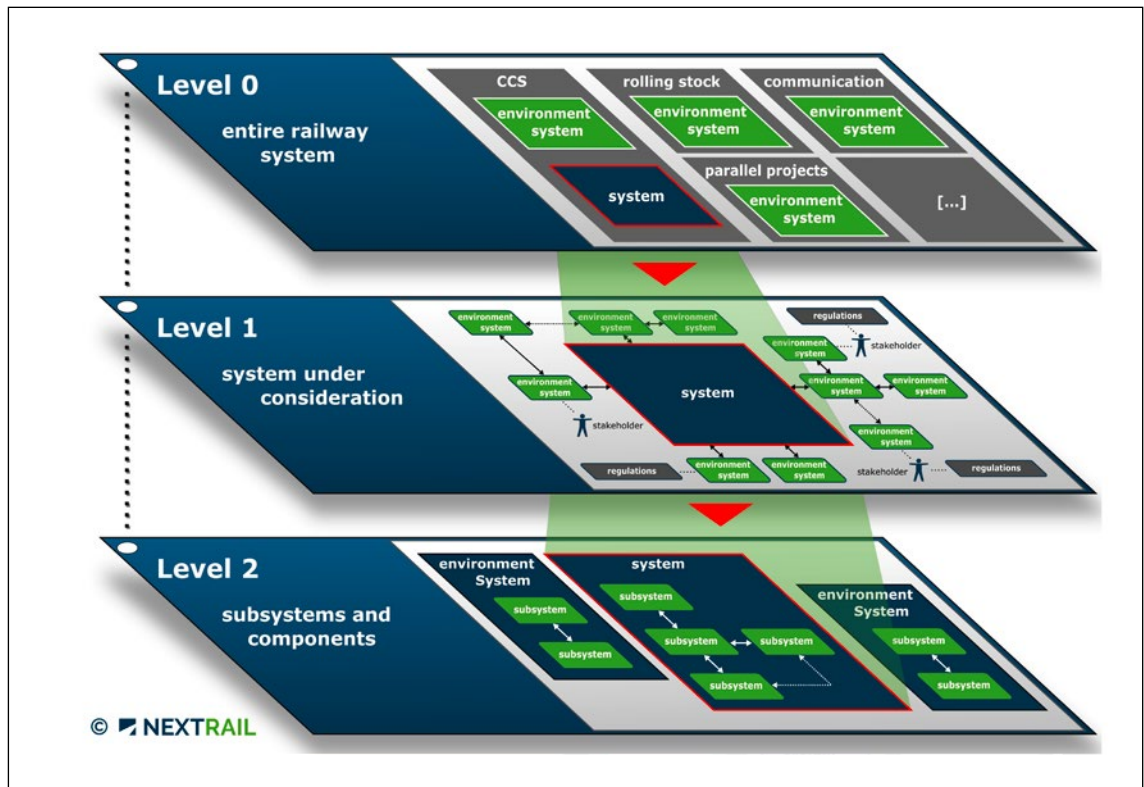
Level 0

entire railway system

CCS

environment system

rolling stock

environment system

communication

environment system

system

parallel projects

environment system

[...]

Level 1

system under consideration

environment system

environment system

environment system

regulations

environment system

stakeholder

environment system

system

environment system

environment system

stakeholder

environment system

regulations

environment system

environment system

stakeholder

regulations

Level 2

subsystems and components

environment System

subsystem

subsystem

system

subsystem

subsystem

subsystem

subsystem

environment System

subsystem

subsystem

© NEXTRAIL